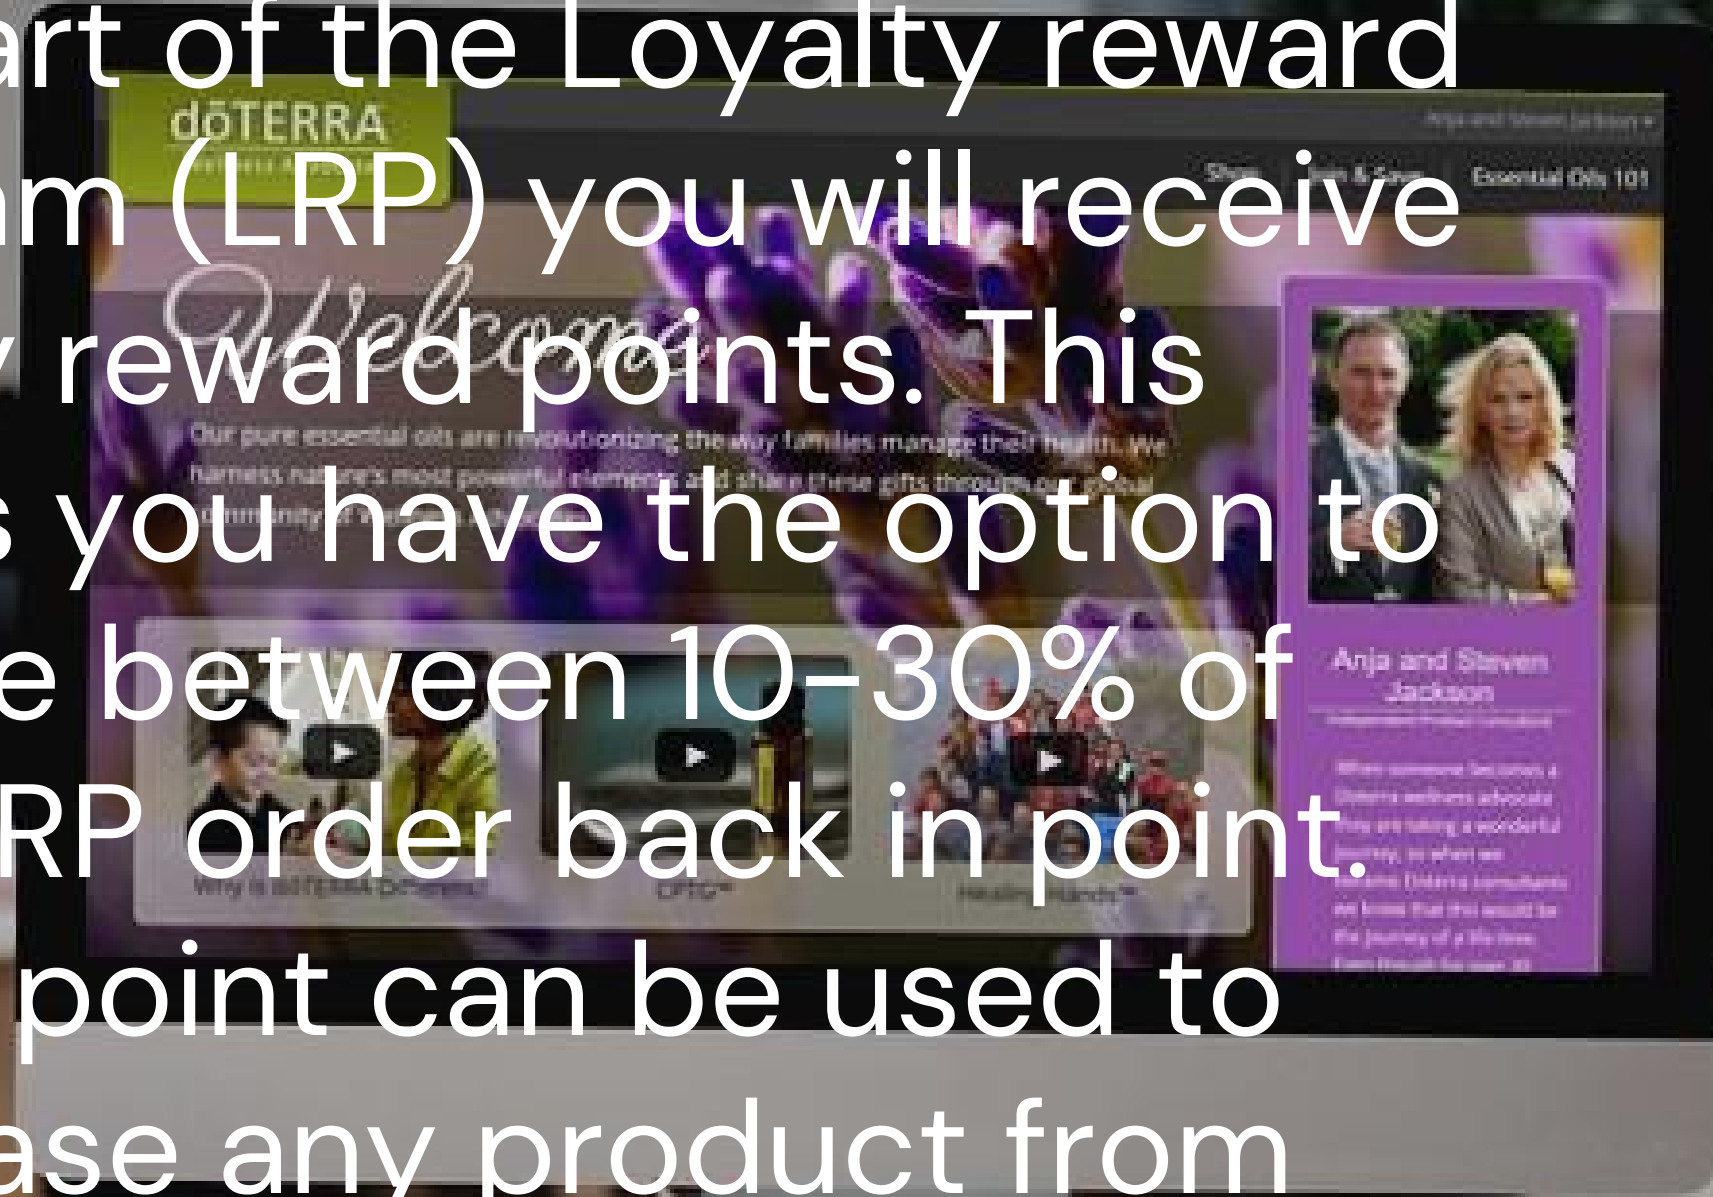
art of the Loyalty reward
m (LRP) you will receive
 reward points. This
s you have the option to
e between 10-30% of
RP order back in point.
 point can be used to
ase any product from

dōTERRA
Anja and Steven Jackson
Shop
Join & Save
Essential Oils 101
Welcome
Our pure essential oils are revolutionizing the way families manage their health. We harness nature's most powerful elements and share these gifts through our global community
Why is dōTERRA Different
CPTG
Healing Hands
Anja and Steven Jackson
Independent Product Consultant
When someone becomes a Doterra wellness advocate they are taking a wonderful journey, so when we became Doterra consultants we knew that this would be the journey of a life time. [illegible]